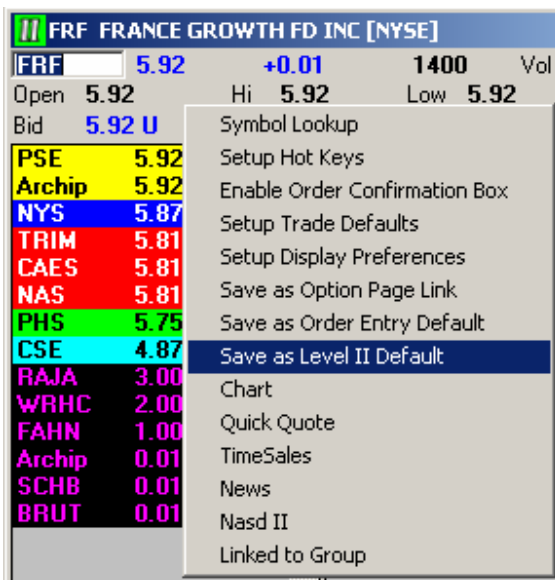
II FRF FRANCE GROWTH FD INC [NYSE]

FRF 5.92 +0.01 1400 Vol
Open 5.92 Hi 5.92 Low 5.92
Bid 5.92 U

| | |
|---|---|
| PSE | 5.92 |
| Archip | 5.92 |
| NYS | 5.87 |
| TRIM | 5.81 |
| CAES | 5.81 |
| NAS | 5.81 |
| PHS | 5.75 |
| CSE | 4.87 |
| RAJA | 3.00 |
| WRHC | 2.00 |
| FAHN | 1.00 |
| Archip | 0.01 |
| SCHB | 0.01 |
| BRUT | 0.01 |

Symbol Lookup
Setup Hot Keys
Enable Order Confirmation Box
Setup Trade Defaults
Setup Display Preferences
Save as Option Page Link
Save as Order Entry Default
Save as Level II Default
Chart
Quick Quote
TimeSales
News
Nasd II
Linked to Group